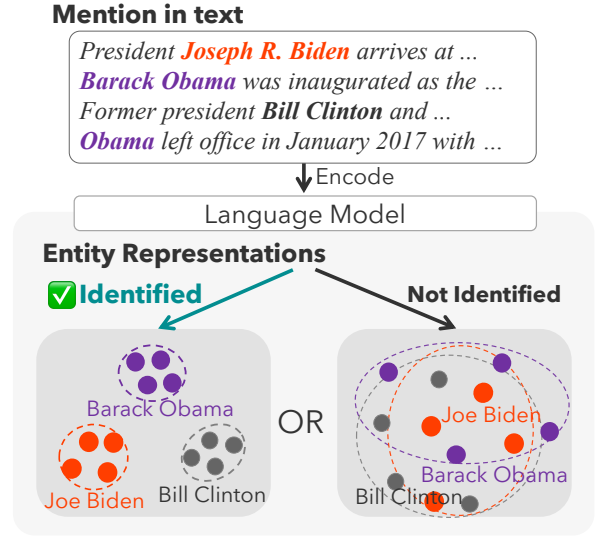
Mention in text

President Joseph R. Biden arrives at ...
Barack Obama was inaugurated as the ...
Former president Bill Clinton and ...
Obama left office in January 2017 with ...

Encode

Language Model

Entity Representations

✅Identified

Not Identified

Barack Obama

Joe Biden

Bill Clinton

OR

Joe Biden

Barack Obama

Bill Clinton